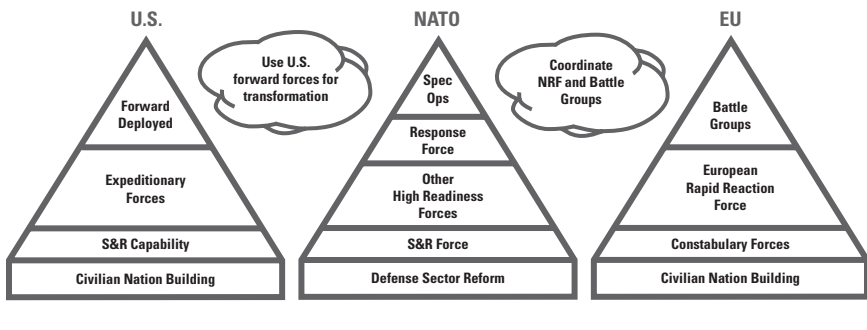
U.S.

Use U.S. forward forces for transformation

Forward Deployed

Expeditionary Forces

S&R Capability

Civilian Nation Building

NATO

Spec Ops

Response Force

Other High Readiness Forces

S&R Force

Defense Sector Reform

Coordinate NRF and Battle Groups

EU

Battle Groups

European Rapid Reaction Force

Constabulary Forces

Civilian Nation Building